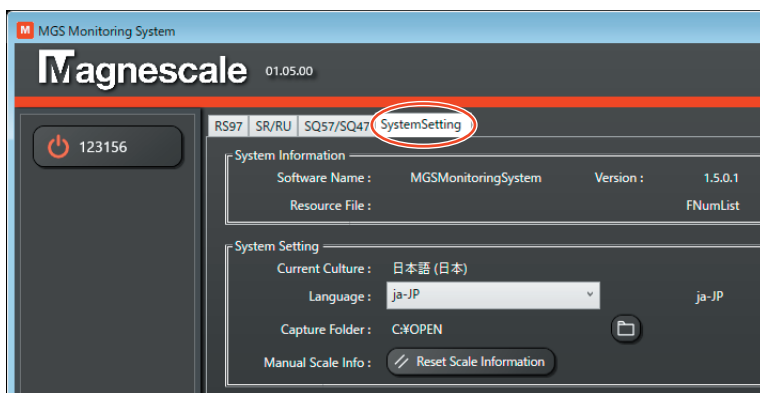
M MGS Monitoring System

Magnescale 01.05.00

123156

RS97 SR/RU SQ57/SQ47 SystemSetting

System Information

Software Name : MGSMonitoringSystem Version : 1.5.0.1

Resource File : FNumList

System Setting

Current Culture : 日本語 (日本)

Language : ja-JP ja-JP

Capture Folder : C:¥OPEN

Manual Scale Info : Reset Scale Information